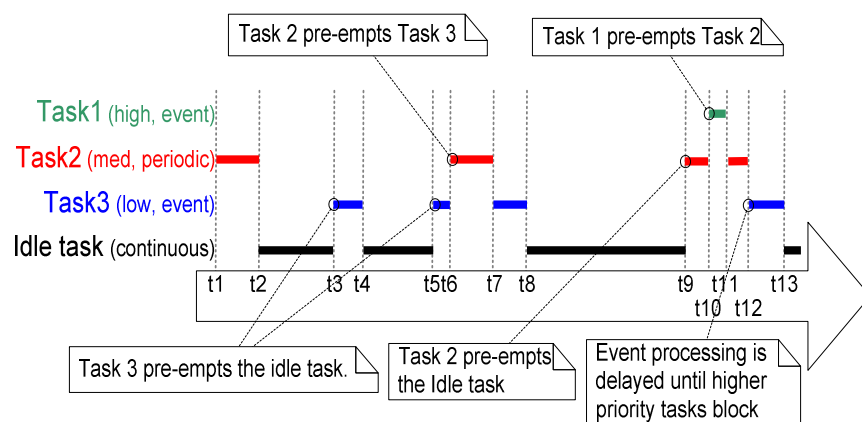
Task 2 pre-empts Task 3

Task 1 pre-empts Task 2

Task1 (high, event)

Task2 (med, periodic)

Task3 (low, event)

Idle task (continuous)

t1 t2 t3 t4 t5 t6 t7 t8 t9 t10 t11 t12 t13

Task 3 pre-empts the idle task.

Task 2 pre-empts the Idle task

Event processing is delayed until higher priority tasks block